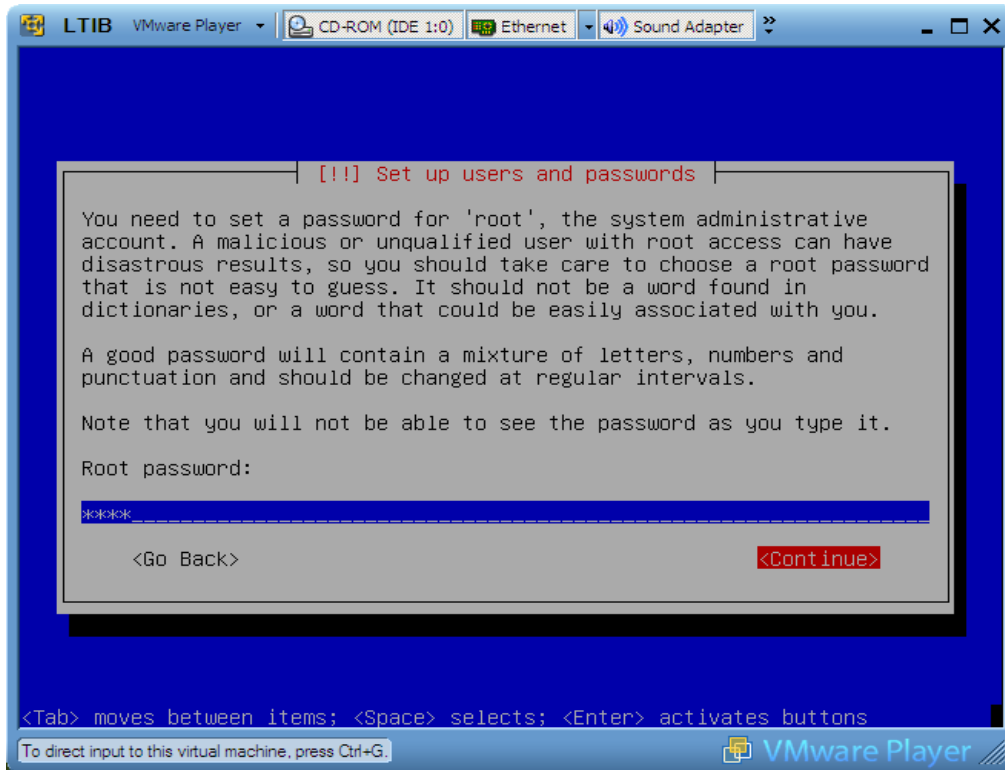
LTIB VMware Player CD-ROM (IDE 1:0) Ethernet Sound Adapter

[!!] Set up users and passwords

You need to set a password for 'root', the system administrative account. A malicious or unqualified user with root access can have disastrous results, so you should take care to choose a root password that is not easy to guess. It should not be a word found in dictionaries, or a word that could be easily associated with you.

A good password will contain a mixture of letters, numbers and punctuation and should be changed at regular intervals.

Note that you will not be able to see the password as you type it.

Root password:

****

<Go Back> <Continue>

<Tab> moves between items; <Space> selects; <Enter> activates buttons

To direct input to this virtual machine, press Ctrl+G.

VMware Player